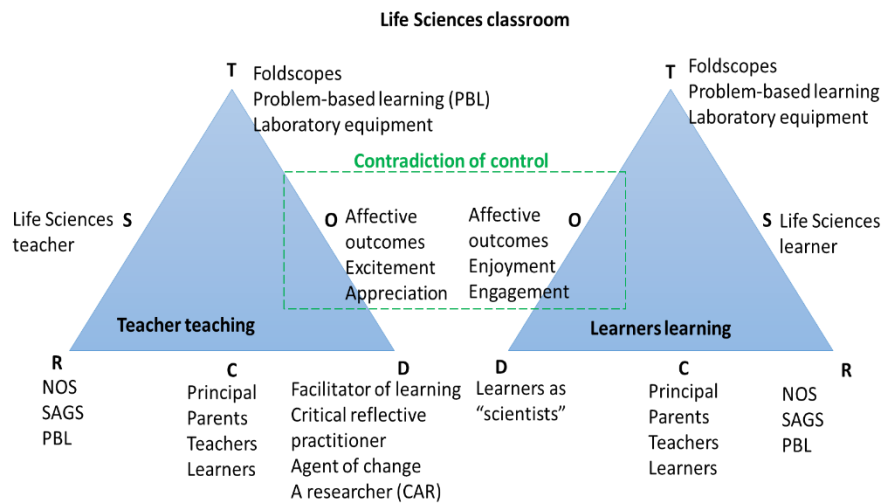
Life Sciences classroom

T Foldscopes
Problem-based learning (PBL)
Laboratory equipment

T Foldscopes
Problem-based learning
Laboratory equipment

Contradiction of control

Life Sciences teacher S

O Affective outcomes
Excitement
Appreciation

Affective outcomes
Enjoyment
Engagement O

S Life Sciences learner

Teacher teaching

Learners learning

R
NOS
SAGS
PBL

C
Principal
Parents
Teachers
Learners

D
Facilitator of learning
Critical reflective practitioner
Agent of change
A researcher (CAR)

D
Learners as "scientists"

C
Principal
Parents
Teachers
Learners

R
NOS
SAGS
PBL